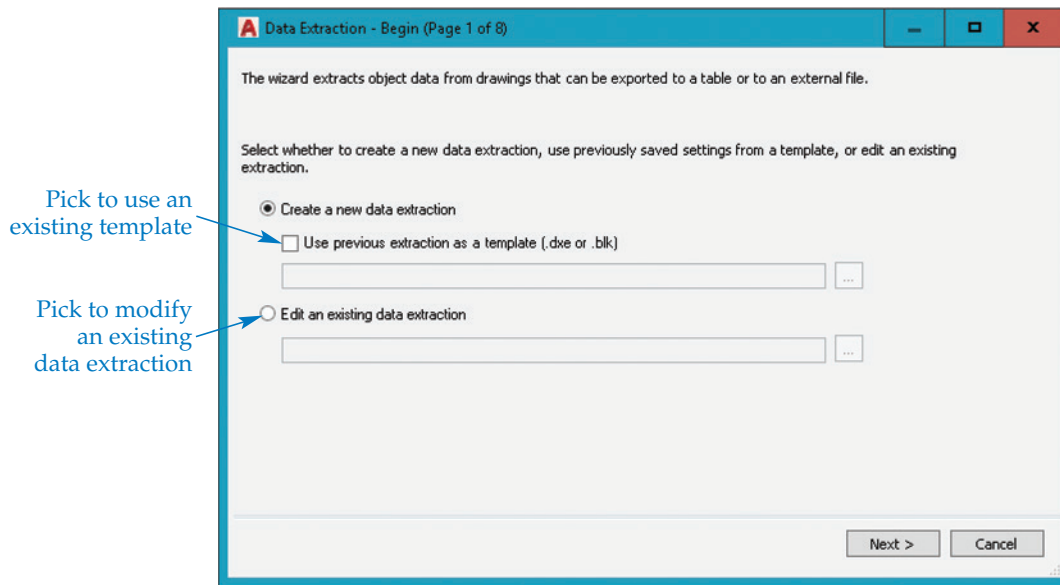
Data Extraction - Begin (Page 1 of 8)

The wizard extracts object data from drawings that can be exported to a table or to an external file.

Select whether to create a new data extraction, use previously saved settings from a template, or edit an existing extraction.

Create a new data extraction

Use previous extraction as a template (.dxe or .blk)

...

Edit an existing data extraction

...

Next >

Cancel

Pick to use an existing template

Pick to modify an existing data extraction